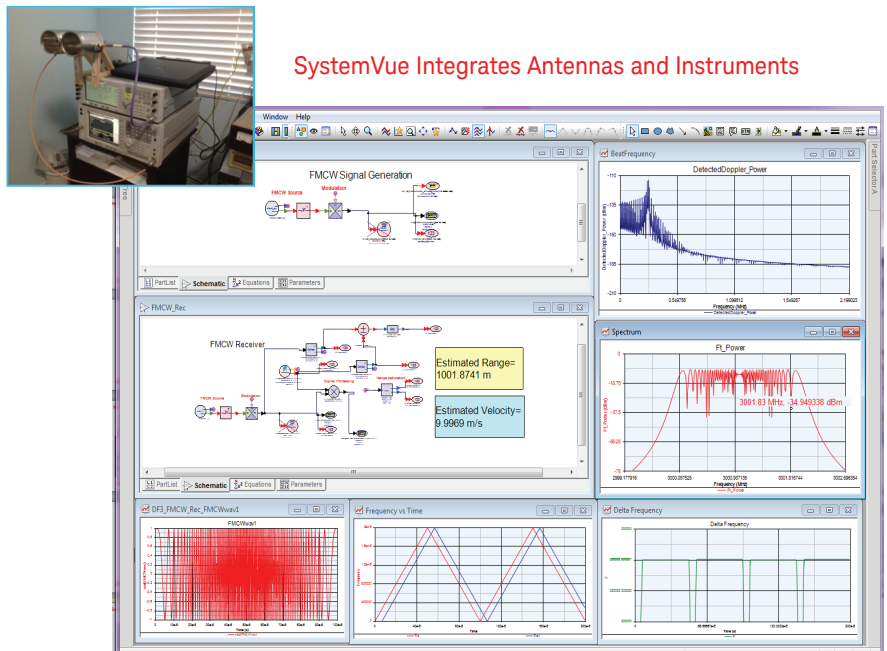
SystemVue Integrates Antennas and Instruments

Window Help

FMCW Signal Generation

FMCW Source

Modulation

PartList Schematic Equations Parameters

BeatFrequency

DetectedDoppler_Power

-110

-210

0

Frequency (MHz)

FMCW_Rec

FMCW Receiver

Estimated Range= 1001.8741 m

Estimated Velocity= 9.9969 m/s

PartList Schematic Equations Parameters

Spectrum

Ft_Power

3001.83 MHz, -34.949338 dBm

Frequency (MHz)

DF3_FMCW_Rec_FMCWwav1

FMCWwav1

Frequency vs Time

Delta Frequency

Delta Frequency

Part Selector A